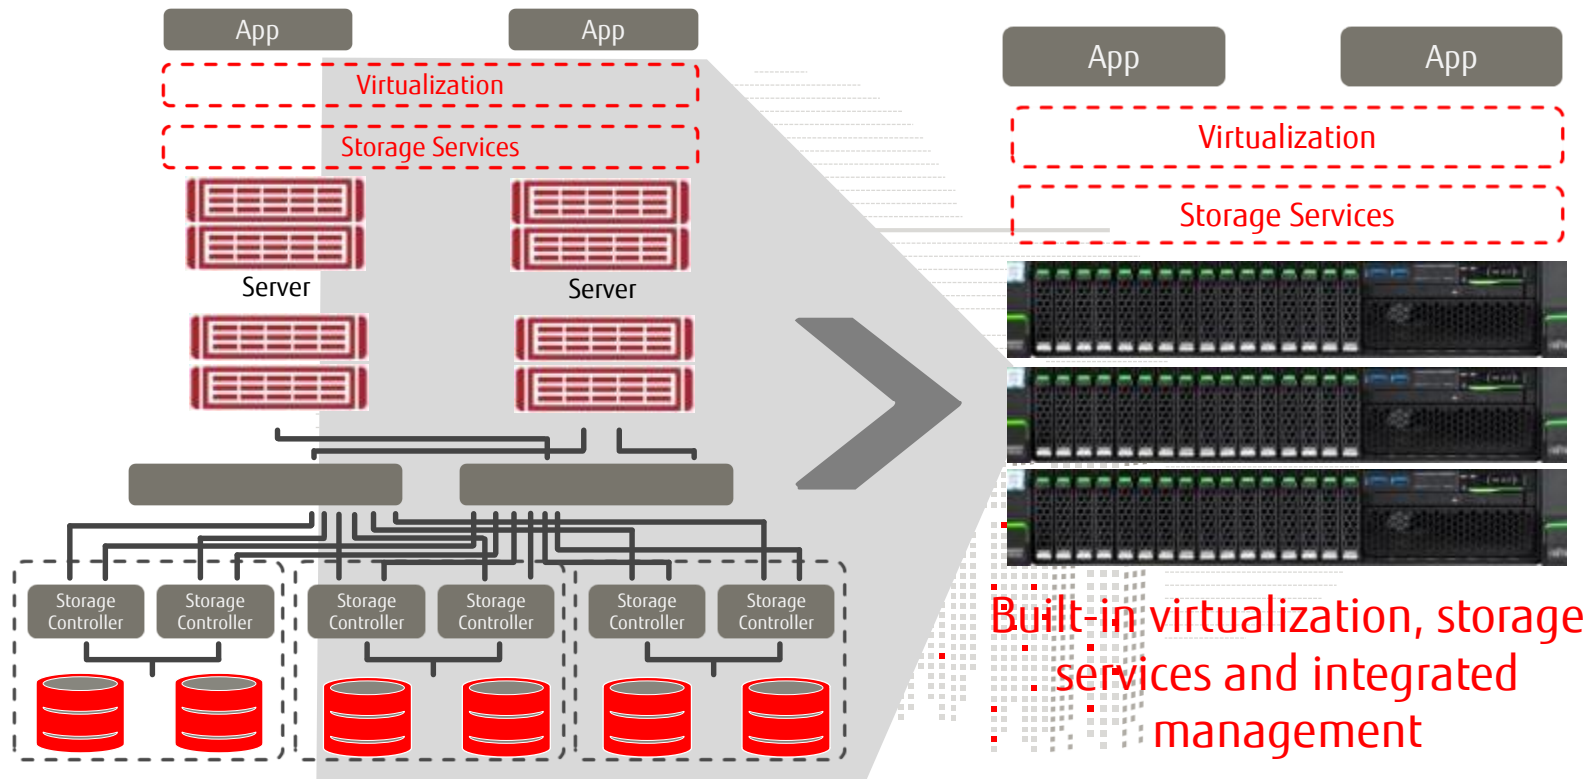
App
App
Virtualization
Storage Services
Server
Server
Storage Controller
Storage Controller
Storage Controller
Storage Controller
Storage Controller
Storage Controller
App
App
Virtualization
Storage Services
Built-in virtualization, storage services and integrated management